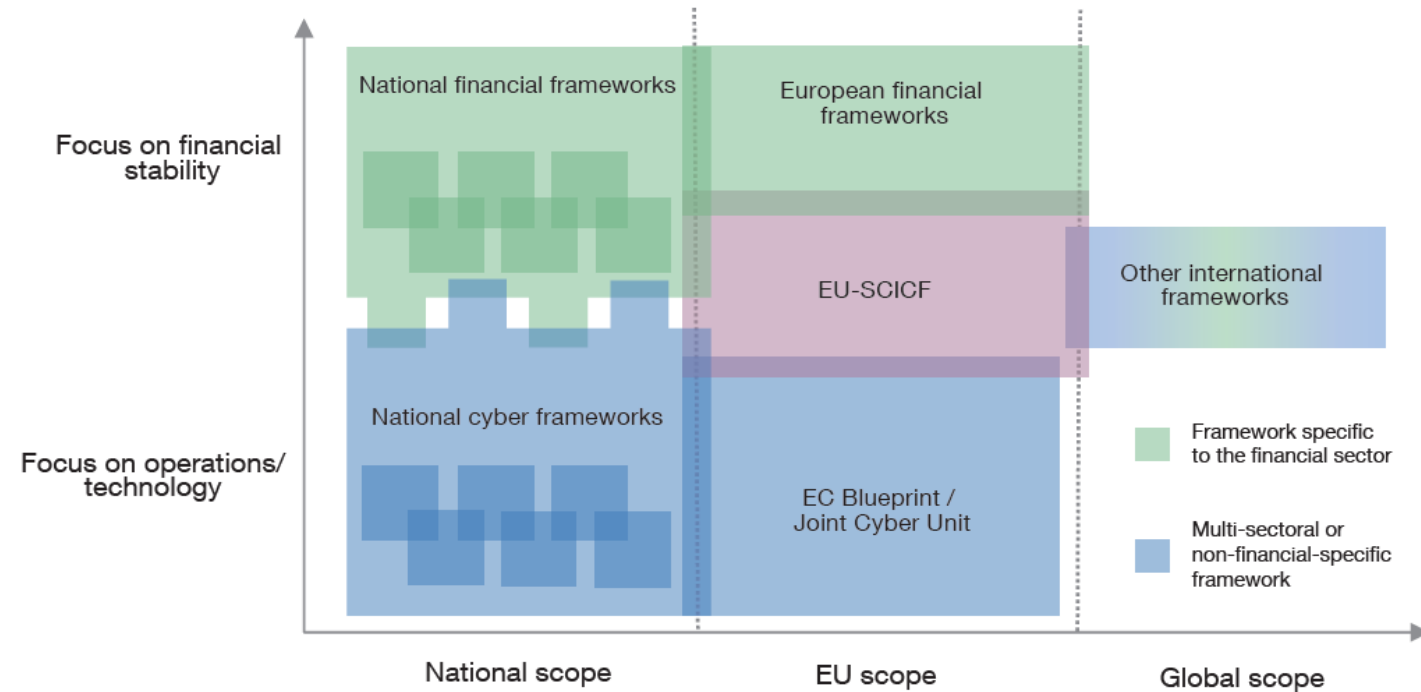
Focus on financial stability

Focus on operations/ technology

National financial frameworks

European financial frameworks

EU-SCICF

Other international frameworks

National cyber frameworks

EC Blueprint / Joint Cyber Unit

Framework specific to the financial sector

Multi-sectoral or non-financial-specific framework

National scope

EU scope

Global scope